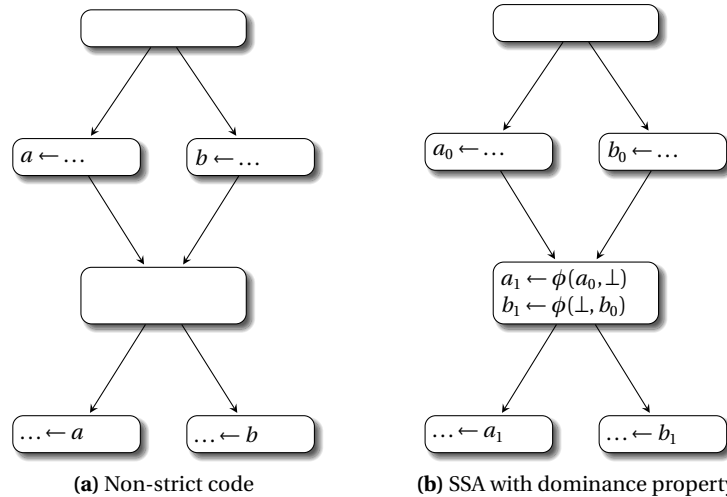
$a \leftarrow \ldots$

$b \leftarrow \ldots$

$\ldots \leftarrow a$

$\ldots \leftarrow b$

**(a)** Non-strict code

$a_0 \leftarrow \ldots$

$b_0 \leftarrow \ldots$

$a_1 \leftarrow \phi(a_0, \perp)$
$b_1 \leftarrow \phi(\perp, b_0)$

$\ldots \leftarrow a_1$

$\ldots \leftarrow b_1$

**(b)** SSA with dominance property